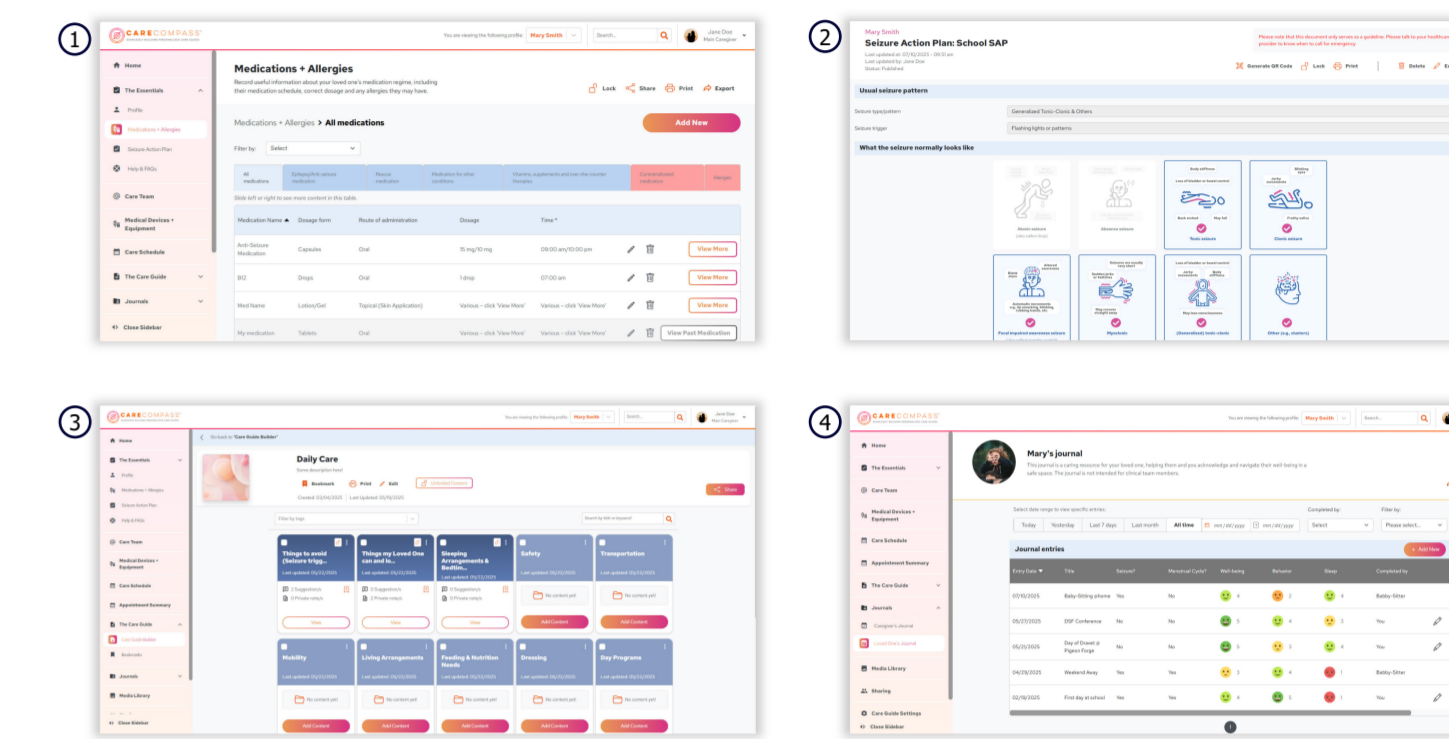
1

CARECOMPASS

You are viewing the following profile: Mary Smith | Search... | Jane Doe Main Caregiver

Home
The Essentials
Profile
Medications + Allergies
Seizure Action Plan
Help & FAQs
Care Team
Medical Devices + Equipment
Care Schedule
The Care Guide
Journals
Close Sidebar

Medications + Allergies
Record useful information about your loved one's medication regime, including their medication schedule, correct dosage and any allergies they may have.

Lock | Share | Print | Export

Medications + Allergies > All medications

Add New

Filter by: Select

All medications | Epilepsy/Anti-seizure medication | Rescue medication | Medication for other conditions | Vitamins, supplements and over-the-counter therapies | Contraindicated medication | Allergies

Slide left or right to see more content in this table.

| Medication Name | Dosage form | Route of administration | Dosage | Time * | |
|---|---|---|---|---|---|
| Anti-Seizure Medication | Capsules | Oral | 15 mg/10 mg | 09:00 am/10:00 pm | View More |
| B12 | Drops | Oral | 1 drop | 07:00 am | View More |
| Med Name | Lotion/Gel | Topical (Skin Application) | Various – click 'View More' | Various – click 'View More' | View More |
| My medication | Tablets | Oral | Various – click 'View More' | Various – click 'View More' | View Past Medication |

2

Mary Smith
Seizure Action Plan: School SAP
Last updated at: 07/02/2025 – 08:51 am
Last updated by: Jane Doe
Status: Published

Please note that this document only serves as a guideline. Please talk to your healthcare provider to know when to call for emergency.

Generate QR Code | Lock | Print | Delete | E

Usual seizure pattern
Seizure type/pattern: Generalized Tonic-Clonic & Others
Seizure trigger: Flashing lights or patterns

What the seizure normally looks like

Atonic seizure | Absence seizure | Tonic seizure | Clonic seizure
Focal impaired awareness seizure | Myoclonic | (Generalized) tonic-clonic | Other (e.g., clusters)

3

CARECOMPASS

You are viewing the following profile: Mary Smith | Search... | Jane Doe Main Caregiver

Home
The Essentials
Profile
Medications + Allergies
Seizure Action Plan
Help & FAQs
Care Team
Medical Devices + Equipment
Care Schedule
Appointment Summary
The Care Guide
Care Guide Builder
Bookmarks
Journals
Media Library
Close Sidebar

Go back to "Care Guide Builder"

Daily Care
Some description here!
Bookmark | Print | Edit | Unlocked (Shared)
Created 02/04/2025 | Last Updated 05/15/2025

Share

Filter by tags | Search by title or keyword

Things to avoid (Seizure trigg... Last updated: 05/22/2025 — 2 Suggestion/s, 0 Private note/s — View
Things my Loved One can and ca... Last updated: 05/22/2025 — 3 Suggestion/s, 2 Private note/s — View
Sleeping Arrangements & Bedtim... Last updated: 05/22/2025 — 0 Suggestion/s, 0 Private note/s — View
Safety — Last updated: 05/22/2025 — No content yet! — Add Content
Transportation — Last updated: 05/22/2025 — No content yet! — Add Content
Mobility — Last updated: 05/22/2025 — No content yet! — Add Content
Living Arrangements — Last updated: 05/22/2025 — No content yet! — Add Content
Feeding & Nutrition Needs — Last updated: 05/22/2025 — No content yet! — Add Content
Dressing — Last updated: 05/22/2025 — No content yet! — Add Content
Day Programs — Last updated: 05/22/2025 — No content yet! — Add Content

4

CARECOMPASS

You are viewing the following profile: Mary Smith | Search...

Home
The Essentials
Care Team
Medical Devices + Equipment
Care Schedule
Appointment Summary
The Care Guide
Journals
Caregiver's Journal
Loved One's Journal
Media Library
Sharing
Care Guide Settings
Close Sidebar

Mary's journal
This journal is a caring resource for your loved one, helping them and you acknowledge and navigate their well-being in a safe space. The journal is not intended for clinical team members.

Select date range to view specific entries:
Today | Yesterday | Last 7 days | Last month | All time | mm/dd/yyyy | mm/dd/yyyy
Completed by: Select | Filter by: Please select...

Journal entries
+ Add New

| Entry Date | Title | Seizure? | Menstrual Cycle? | Well-being | Behavior | Sleep | Completed by |
|---|---|---|---|---|---|---|---|
| 07/10/2025 | Baby-Sitting phone | Yes | No | 4 | 2 | 4 | Babby-Sitter |
| 05/27/2025 | DSF Conference | No | No | 5 | 4 | 3 | You |
| 05/21/2025 | Day of Drawel @ Pigeon Forge | No | No | 5 | 3 | 5 | You |
| 04/29/2025 | Weekend Away | Yes | Yes | 3 | 4 | 1 | Babby-Sitter |
| 02/18/2025 | First day at school | Yes | Yes | 4 | 5 | 1 | You |